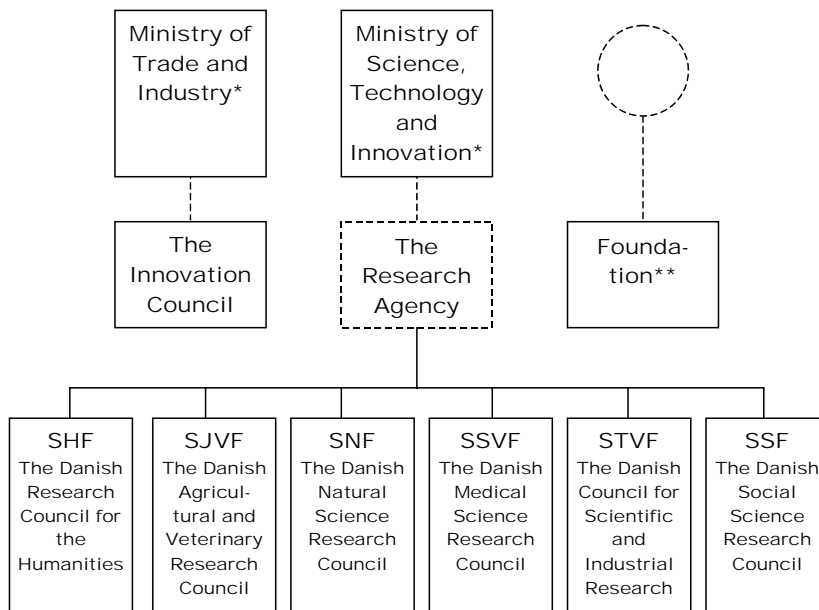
Ministry of Trade and Industry*

Ministry of Science, Technology and Innovation*

The Innovation Council

The Research Agency

Foundation**

SHF
The Danish Research Council for the Humanities

SJVF
The Danish Agricultural and Veterinary Research Council

SNF
The Danish Natural Science Research Council

SSVF
The Danish Medical Science Research Council

STVF
The Danish Council for Scientific and Industrial Research

SSF
The Danish Social Science Research Council